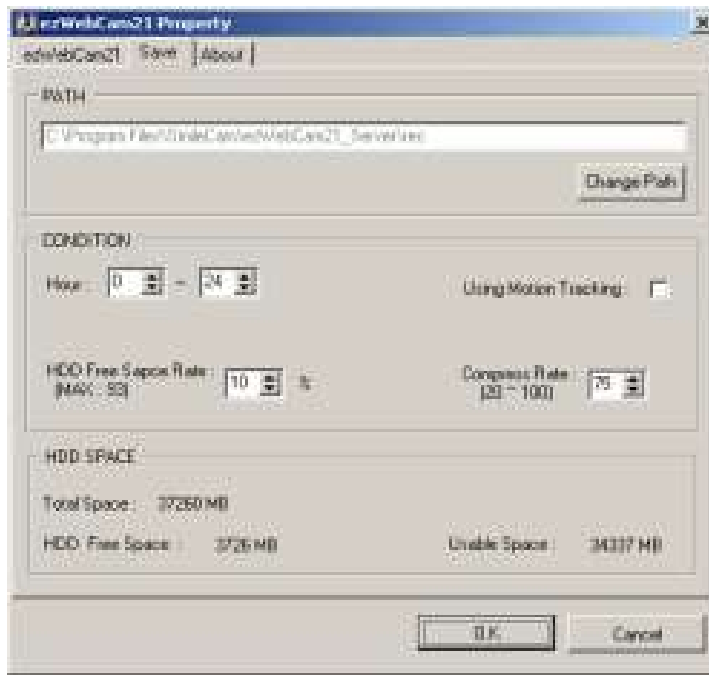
ezWebCam21 Property

ezWebCam21 | Save | About

PATH

C:\Program Files\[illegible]\ezWebCam21_Server\rec

Change Path

CONDITION

Hour : 0 ~ 24

Using Motion Tracking :

HDD Free Sapce Rate : (MAX : 50) 10 %

Compress Rate : (20 ~ 100) 75

HDD SPACE

Total Space : 37260 MB

HDD Free Space : 3726 MB

Usable Space : 34337 MB

O.K.

Cancel